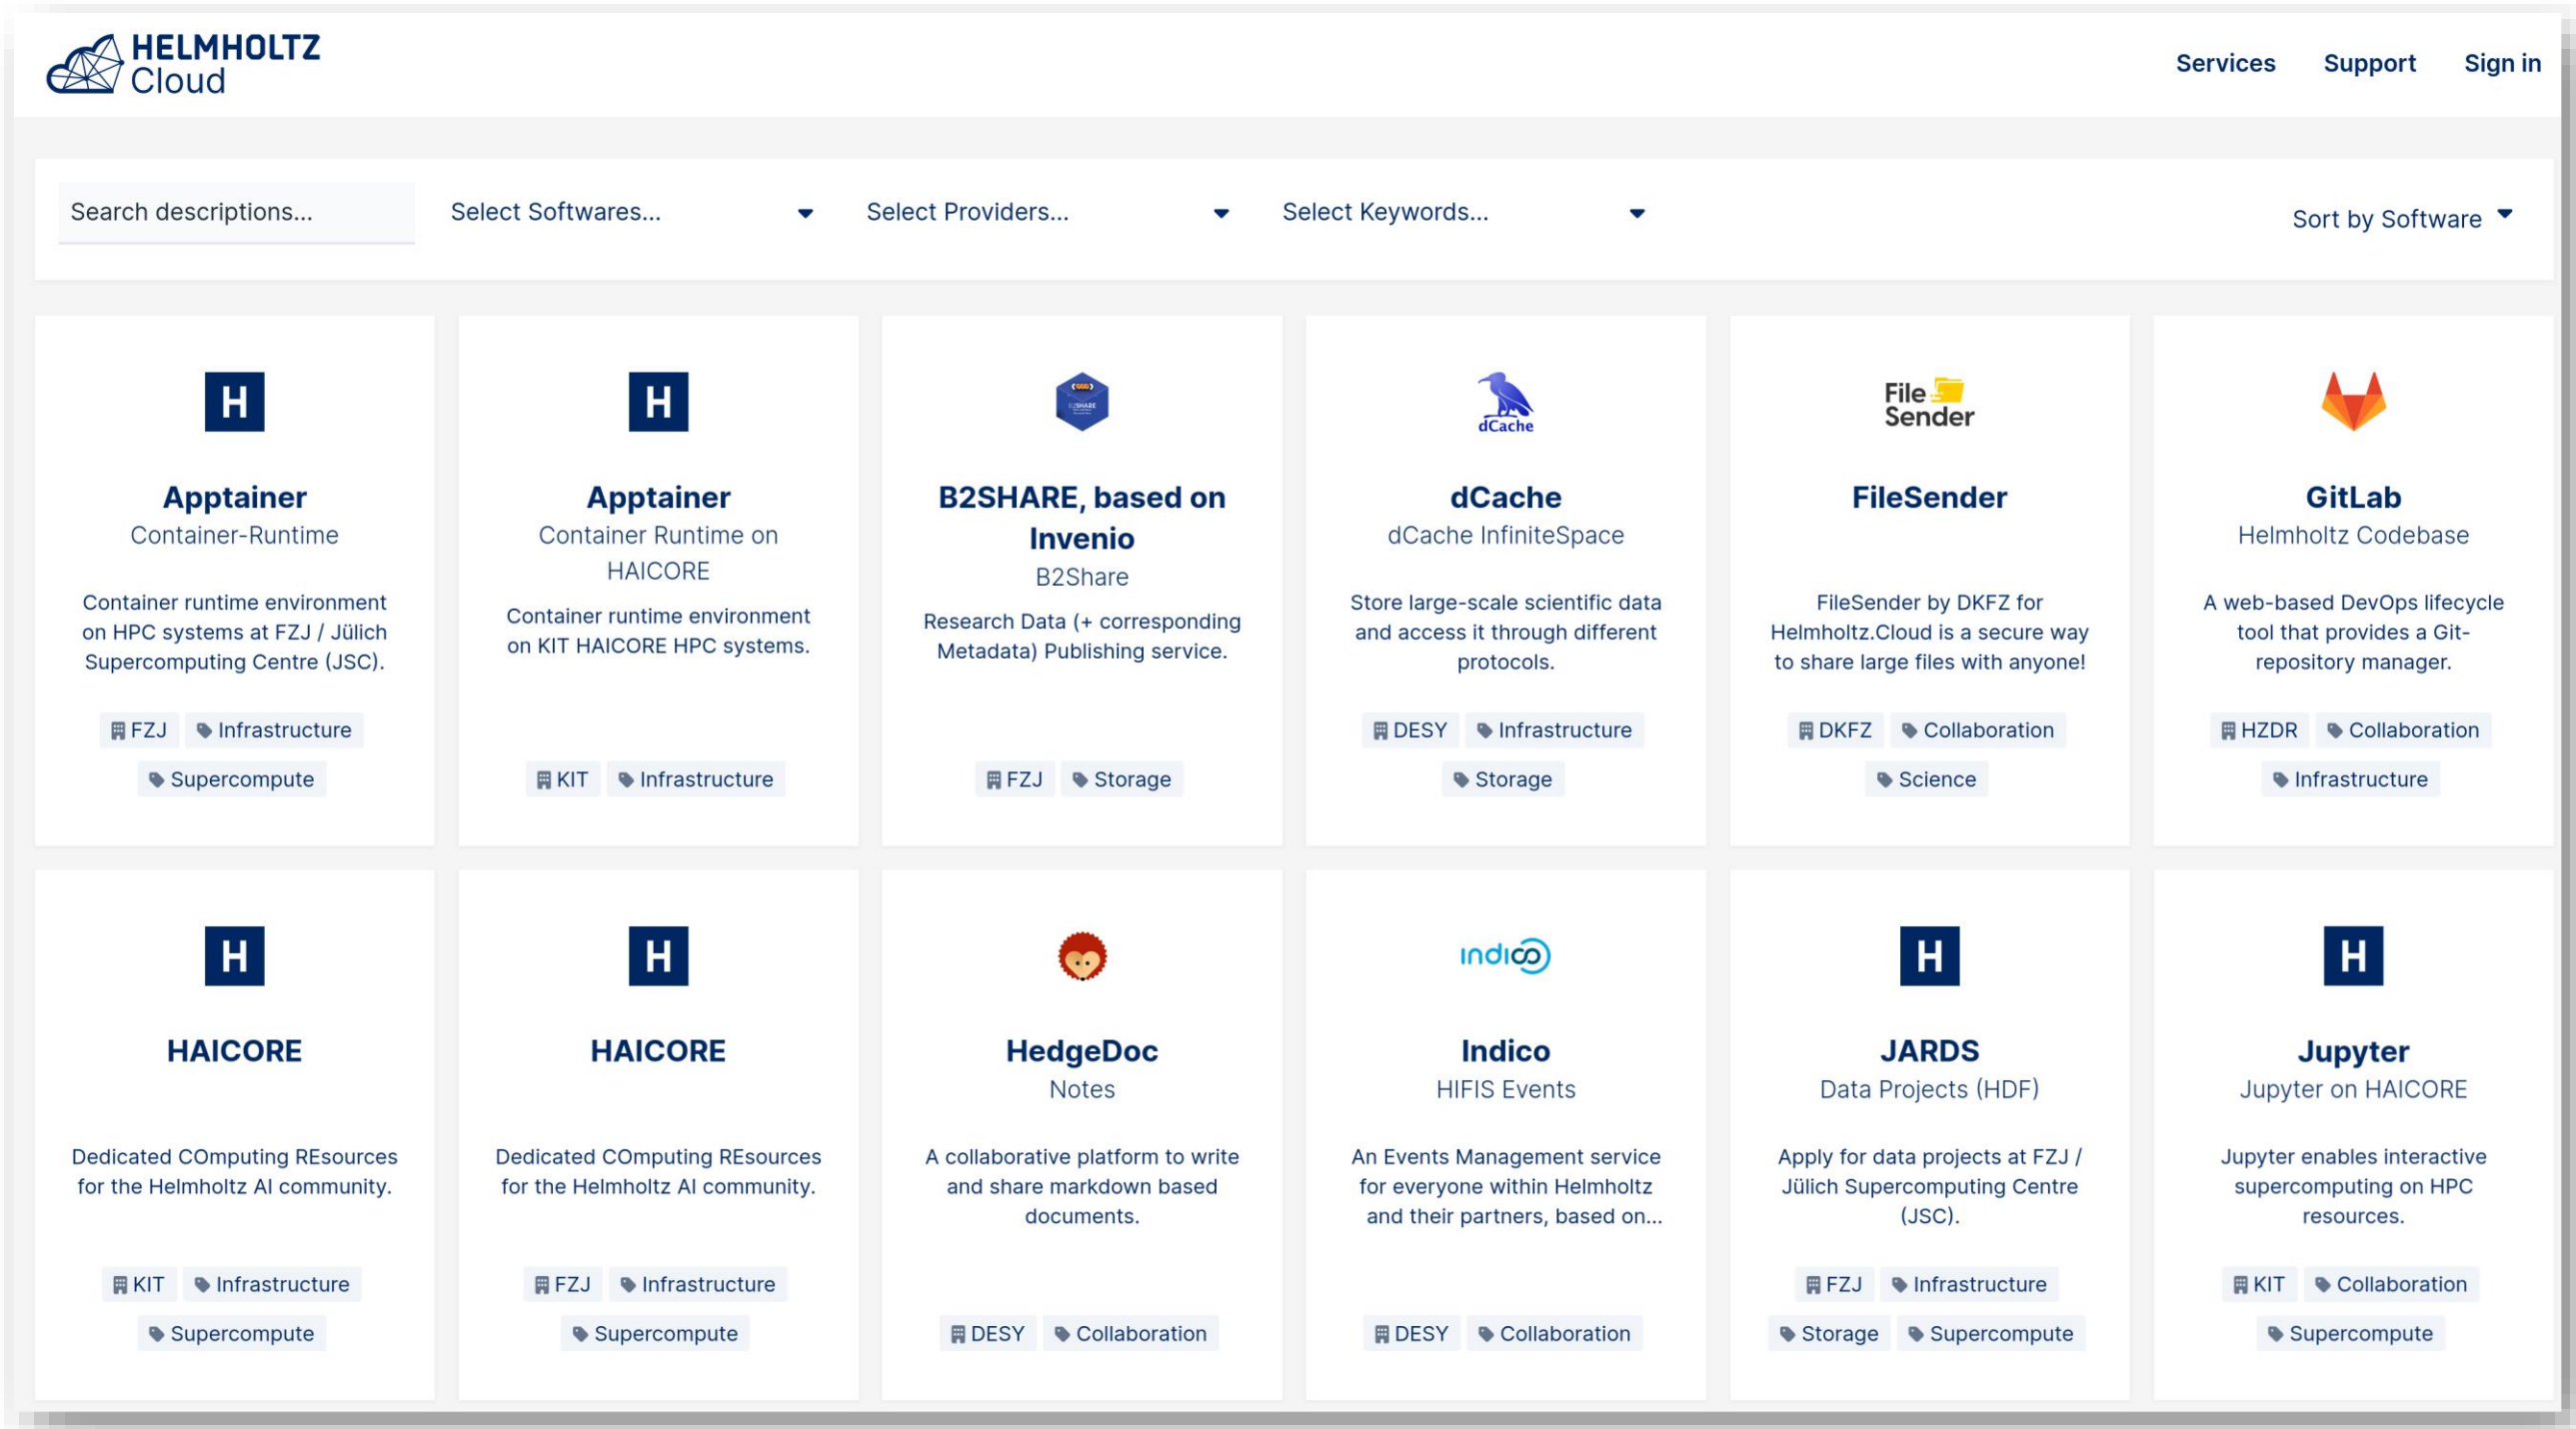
HELMHOLTZ Cloud

Services Support Sign in

Search descriptions...

Select Softwares...

Select Providers...

Select Keywords...

Sort by Software

H

Apptainer
Container-Runtime

Container runtime environment on HPC systems at FZJ / Jülich Supercomputing Centre (JSC).

FZJ Infrastructure Supercompute

H

Apptainer
Container Runtime on HAICORE

Container runtime environment on KIT HAICORE HPC systems.

KIT Infrastructure

B2SHARE

B2SHARE, based on Invenio
B2Share

Research Data (+ corresponding Metadata) Publishing service.

FZJ Storage

dCache

dCache
dCache InfiniteSpace

Store large-scale scientific data and access it through different protocols.

DESY Infrastructure Storage

File Sender

FileSender

FileSender by DKFZ for Helmholtz.Cloud is a secure way to share large files with anyone!

DKFZ Collaboration Science

GitLab
Helmholtz Codebase

A web-based DevOps lifecycle tool that provides a Git-repository manager.

HZDR Collaboration Infrastructure

H

HAICORE

Dedicated COmputing REsources for the Helmholtz AI community.

KIT Infrastructure Supercompute

H

HAICORE

Dedicated COmputing REsources for the Helmholtz AI community.

FZJ Infrastructure Supercompute

HedgeDoc
Notes

A collaborative platform to write and share markdown based documents.

DESY Collaboration

indico

Indico
HIFIS Events

An Events Management service for everyone within Helmholtz and their partners, based on...

DESY Collaboration

H

JARDS
Data Projects (HDF)

Apply for data projects at FZJ / Jülich Supercomputing Centre (JSC).

FZJ Infrastructure Storage Supercompute

H

Jupyter
Jupyter on HAICORE

Jupyter enables interactive supercomputing on HPC resources.

KIT Collaboration Supercompute